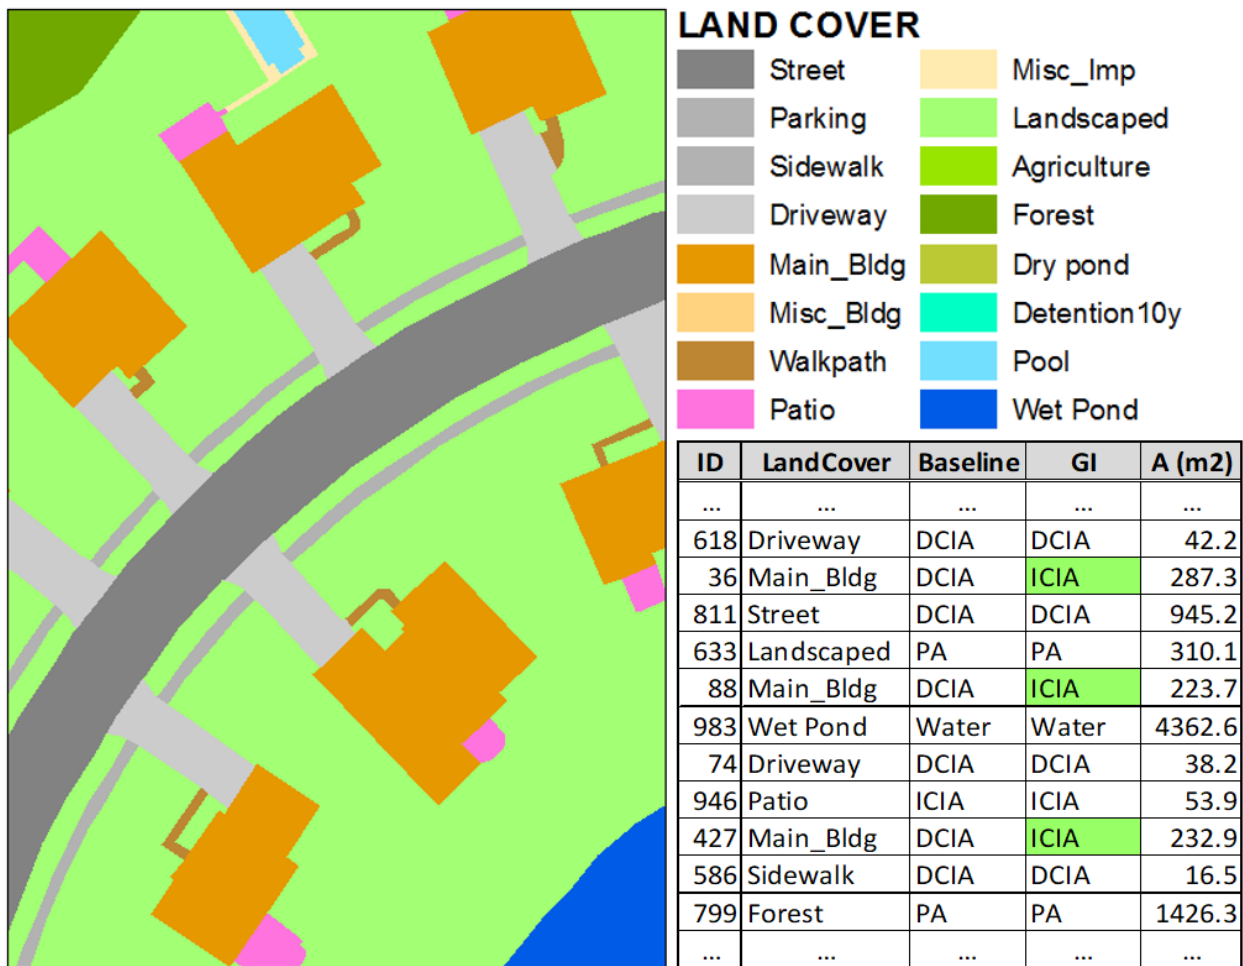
LAND COVER

Street
Parking
Sidewalk
Driveway
Main_Bldg
Misc_Bldg
Walkpath
Patio

Misc_Imp
Landscaped
Agriculture
Forest
Dry pond
Detention10y
Pool
Wet Pond

| ID | LandCover | Baseline | GI | A (m2) |
|---|---|---|---|---|
| ... | ... | ... | ... | ... |
| 618 | Driveway | DCIA | DCIA | 42.2 |
| 36 | Main_Bldg | DCIA | ICIA | 287.3 |
| 811 | Street | DCIA | DCIA | 945.2 |
| 633 | Landscaped | PA | PA | 310.1 |
| 88 | Main_Bldg | DCIA | ICIA | 223.7 |
| 983 | Wet Pond | Water | Water | 4362.6 |
| 74 | Driveway | DCIA | DCIA | 38.2 |
| 946 | Patio | ICIA | ICIA | 53.9 |
| 427 | Main_Bldg | DCIA | ICIA | 232.9 |
| 586 | Sidewalk | DCIA | DCIA | 16.5 |
| 799 | Forest | PA | PA | 1426.3 |
| ... | ... | ... | ... | ... |